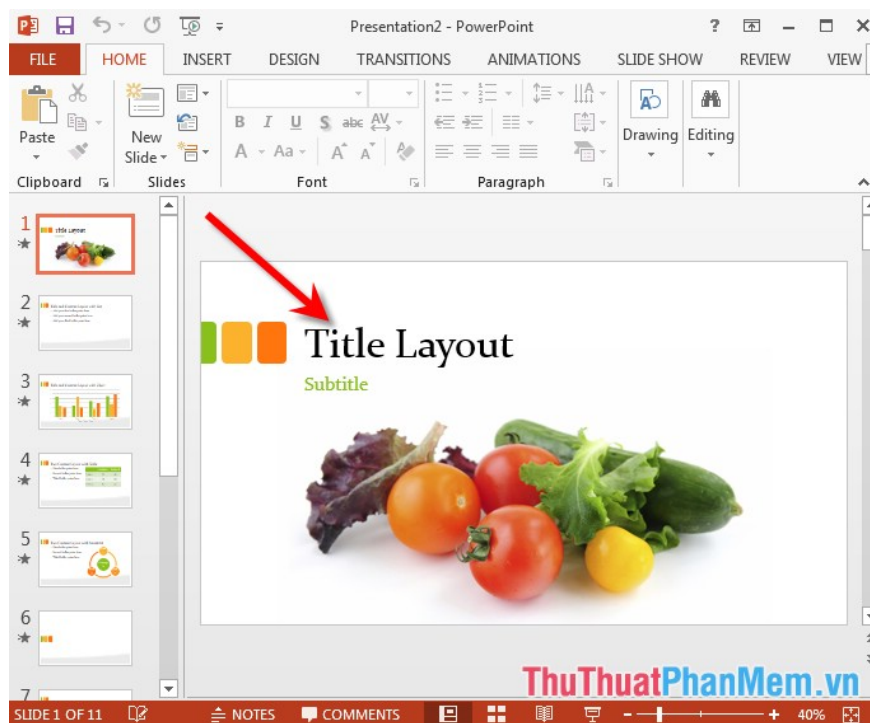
Presentation2 - PowerPoint

?

FILE HOME INSERT DESIGN TRANSITIONS ANIMATIONS SLIDE SHOW REVIEW VIEW

Paste

New Slide

B I U S abc

A Aa

Drawing Editing

Clipboard Slides Font Paragraph

1

2

3

4

5

6

7

Title Layout

Subtitle

ThuThuatPhanMem.vn

SLIDE 1 OF 11 NOTES COMMENTS 40%